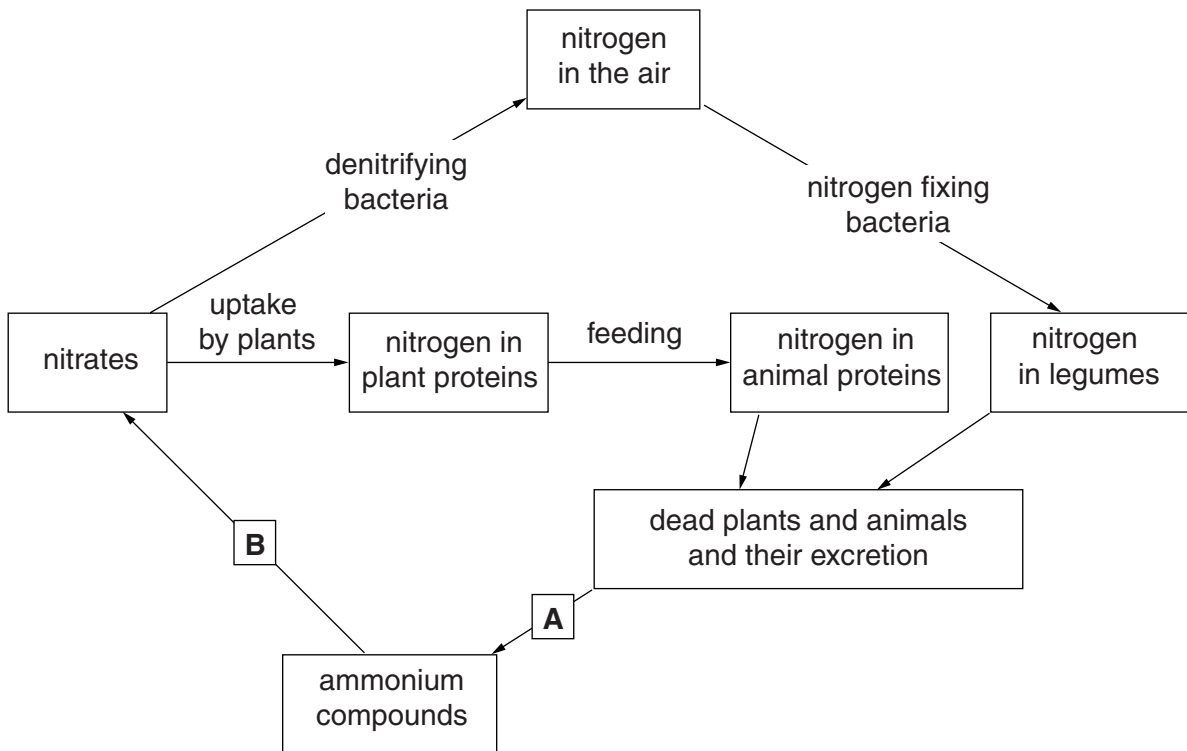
nitrogen in the air

denitrifying bacteria

nitrogen fixing bacteria

nitrates

uptake by plants

nitrogen in plant proteins

feeding

nitrogen in animal proteins

nitrogen in legumes

dead plants and animals and their excretion

B

A

ammonium compounds